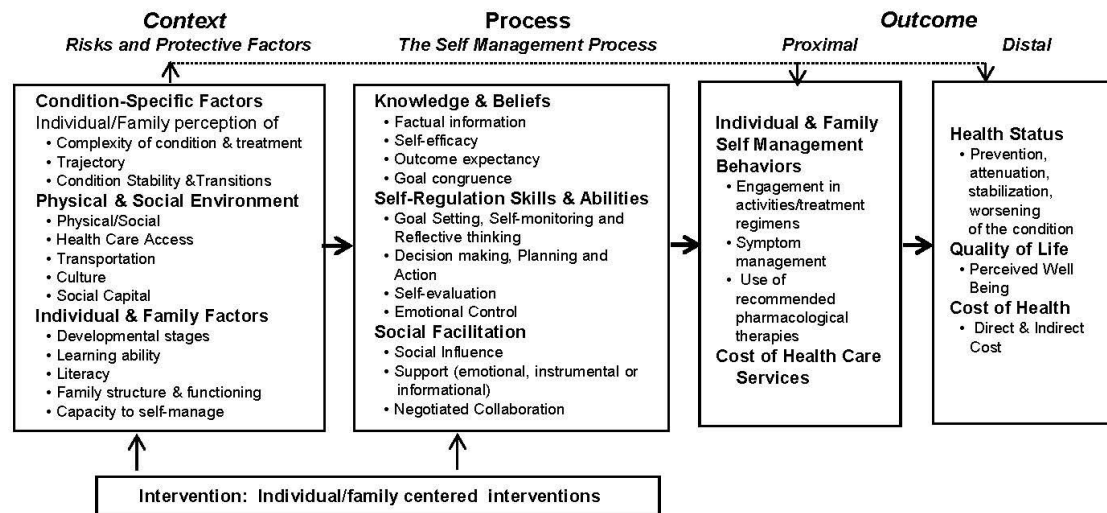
Context
Risks and Protective Factors

Process
The Self Management Process

Outcome
Proximal
Distal

Condition-Specific Factors
Individual/Family perception of
• Complexity of condition & treatment
• Trajectory
• Condition Stability &Transitions
Physical & Social Environment
• Physical/Social
• Health Care Access
• Transportation
• Culture
• Social Capital
Individual & Family Factors
• Developmental stages
• Learning ability
• Literacy
• Family structure & functioning
• Capacity to self-manage

Knowledge & Beliefs
• Factual information
• Self-efficacy
• Outcome expectancy
• Goal congruence
Self-Regulation Skills & Abilities
• Goal Setting, Self-monitoring and Reflective thinking
• Decision making, Planning and Action
• Self-evaluation
• Emotional Control
Social Facilitation
• Social Influence
• Support (emotional, instrumental or informational)
• Negotiated Collaboration

Individual & Family Self Management Behaviors
• Engagement in activities/treatment regimens
• Symptom management
• Use of recommended pharmacological therapies
Cost of Health Care Services

Health Status
• Prevention, attenuation, stabilization, worsening of the condition
Quality of Life
• Perceived Well Being
Cost of Health
• Direct & Indirect Cost

Intervention: Individual/family centered interventions